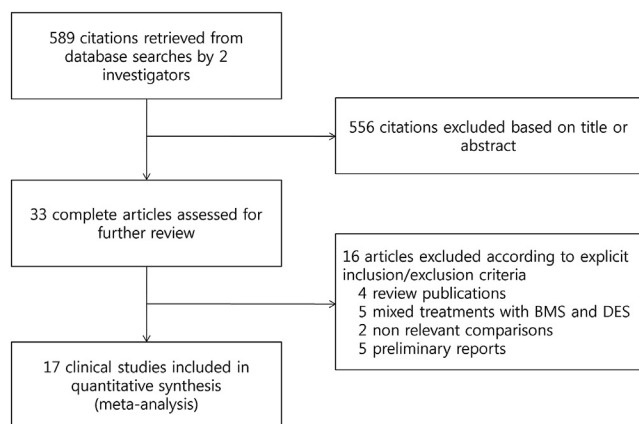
589 citations retrieved from database searches by 2 investigators

556 citations excluded based on title or abstract

33 complete articles assessed for further review

16 articles excluded according to explicit inclusion/exclusion criteria
4 review publications
5 mixed treatments with BMS and DES
2 non relevant comparisons
5 preliminary reports

17 clinical studies included in quantitative synthesis (meta-analysis)